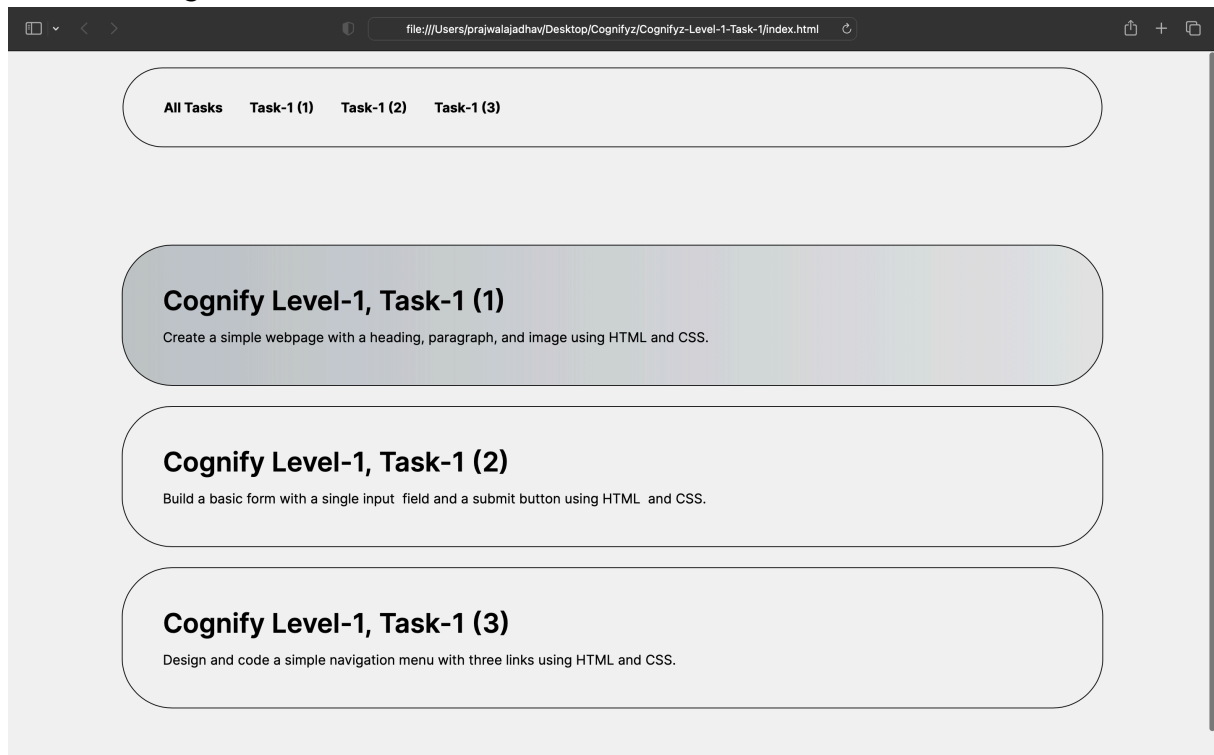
file:///Users/prajwalajadhav/Desktop/Cognifyz/Cognifyz-Level-1-Task-1/index.html

All Tasks Task-1 (1) Task-1 (2) Task-1 (3)

Cognify Level-1, Task-1 (1)

Create a simple webpage with a heading, paragraph, and image using HTML and CSS.

Cognify Level-1, Task-1 (2)

Build a basic form with a single input field and a submit button using HTML and CSS.

Cognify Level-1, Task-1 (3)

Design and code a simple navigation menu with three links using HTML and CSS.